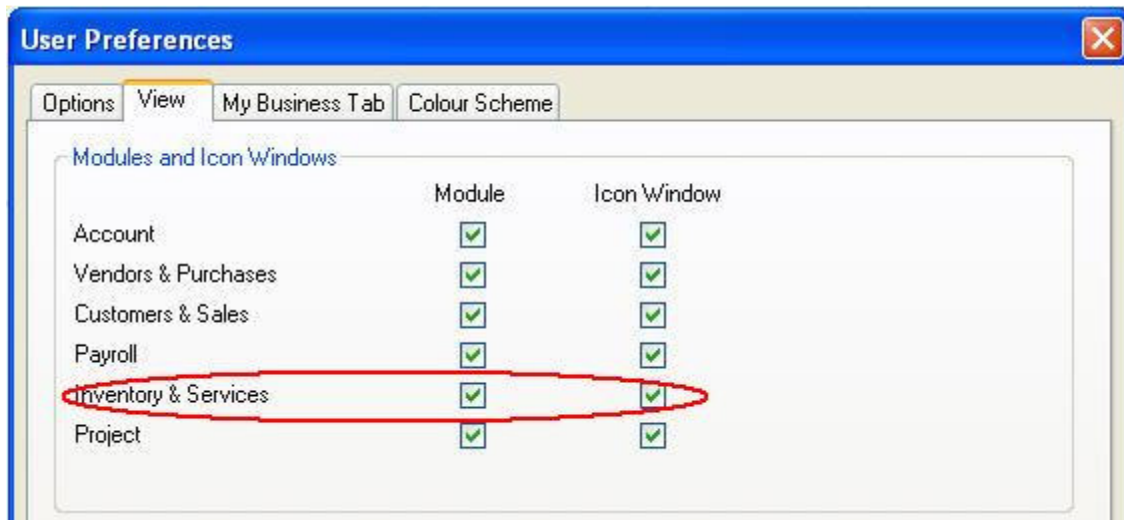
User Preferences

Options | View | My Business Tab | Colour Scheme

Modules and Icon Windows

| | Module | Icon Window |
|---|---|---|
| Account | ✓ | ✓ |
| Vendors & Purchases | ✓ | ✓ |
| Customers & Sales | ✓ | ✓ |
| Payroll | ✓ | ✓ |
| Inventory & Services | ✓ | ✓ |
| Project | ✓ | ✓ |